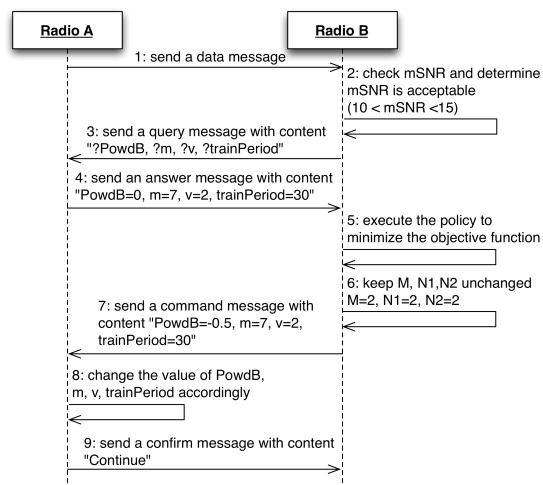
Radio A

Radio B

1: send a data message

2: check mSNR and determine mSNR is acceptable (10 < mSNR <15)

3: send a query message with content "?PowdB, ?m, ?v, ?trainPeriod"

4: send an answer message with content "PowdB=0, m=7, v=2, trainPeriod=30"

5: execute the policy to minimize the objective function

6: keep M, N1,N2 unchanged M=2, N1=2, N2=2

7: send a command message with content "PowdB=-0.5, m=7, v=2, trainPeriod=30"

8: change the value of PowdB, m, v, trainPeriod accordingly

9: send a confirm message with content "Continue"